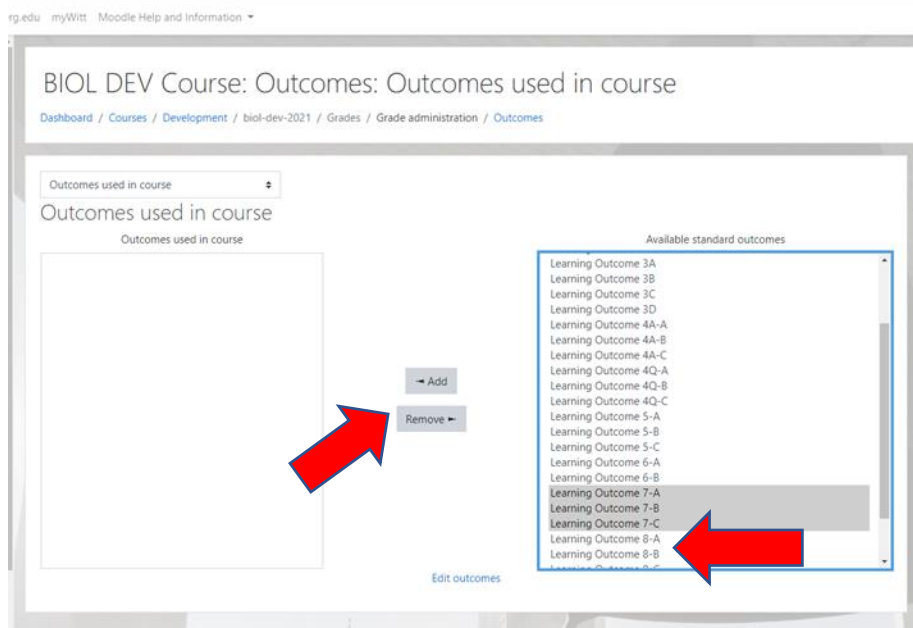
rg.edu myWitt Moodle Help and Information

BIOL DEV Course: Outcomes: Outcomes used in course

Dashboard / Courses / Development / biol-dev-2021 / Grades / Grade administration / Outcomes

Outcomes used in course

Outcomes used in course

Outcomes used in course

Add

Remove

Available standard outcomes

Learning Outcome 3A
Learning Outcome 3B
Learning Outcome 3C
Learning Outcome 3D
Learning Outcome 4A-A
Learning Outcome 4A-B
Learning Outcome 4A-C
Learning Outcome 4Q-A
Learning Outcome 4Q-B
Learning Outcome 4Q-C
Learning Outcome 5-A
Learning Outcome 5-B
Learning Outcome 5-C
Learning Outcome 6-A
Learning Outcome 6-B
Learning Outcome 7-A
Learning Outcome 7-B
Learning Outcome 7-C
Learning Outcome 8-A
Learning Outcome 8-B
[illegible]

Edit outcomes